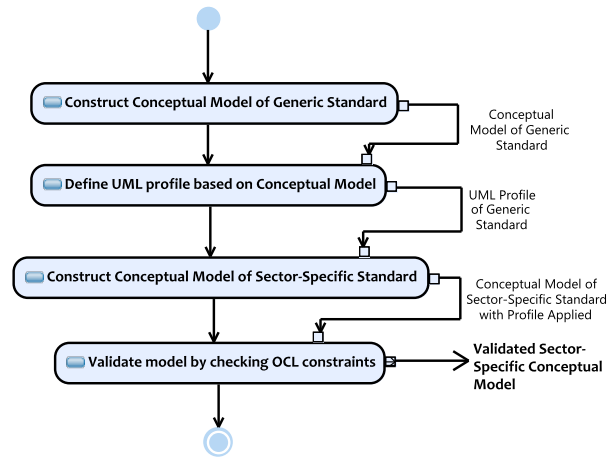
Construct Conceptual Model of Generic Standard

Conceptual Model of Generic Standard

Define UML profile based on Conceptual Model

UML Profile of Generic Standard

Construct Conceptual Model of Sector-Specific Standard

Conceptual Model of Sector-Specific Standard with Profile Applied

Validate model by checking OCL constraints

Validated Sector-Specific Conceptual Model